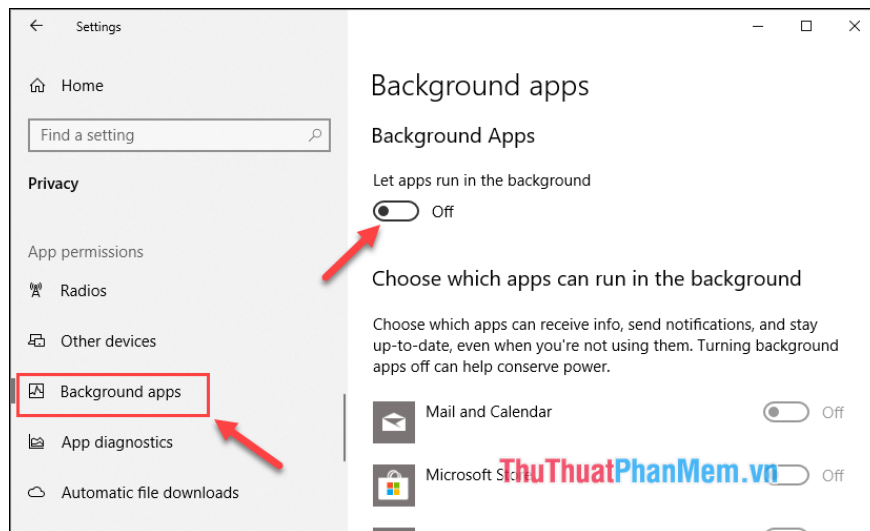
Settings

Home

Find a setting

Privacy

App permissions

Radios

Other devices

Background apps

App diagnostics

Automatic file downloads

Background apps

Background Apps

Let apps run in the background

Off

Choose which apps can run in the background

Choose which apps can receive info, send notifications, and stay up-to-date, even when you're not using them. Turning background apps off can help conserve power.

Mail and Calendar

Off

Microsoft Store

Off

ThuThuatPhanMem.vn